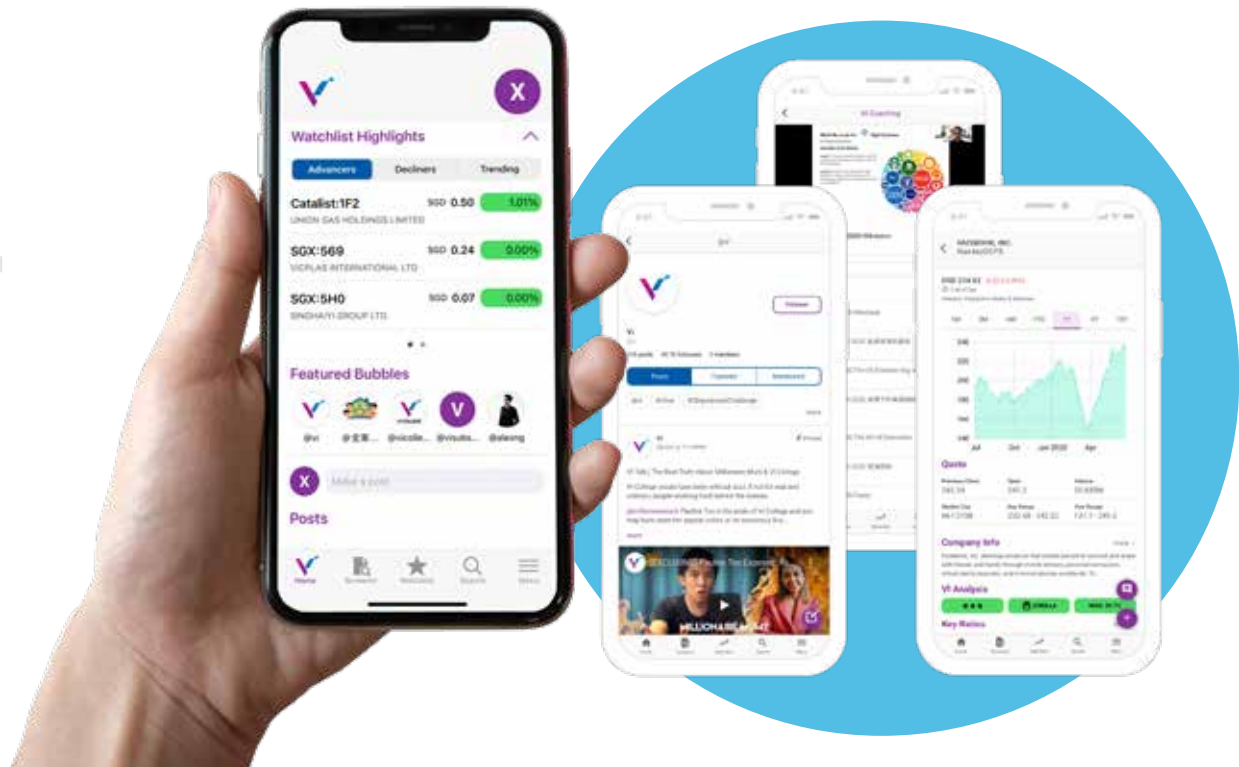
X

Watchlist Highlights

Advancers
Decliners
Trending

Catalist:1F2
SGD 0.50
1.01%
UNION GAS HOLDINGS LIMITED

SGX:569
SGD 0.24
0.00%
VICPLAS INTERNATIONAL LTD

SGX:5H0
SGD 0.07
0.00%
SINGHAIYI GROUP LTD.

Featured Bubbles

@vi
@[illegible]
@vicolle...
@visuals...
@aleong

X
Make a post

Posts

Home
Screener
Watchlist
Search
Menu

Vi Coaching

FACEBOOK, INC.
NasdaqGS:FB

Quote

Company Info

VI Analysis

Key Ratios

Vi

Follow

Posts

MILLIONAIRE MUM